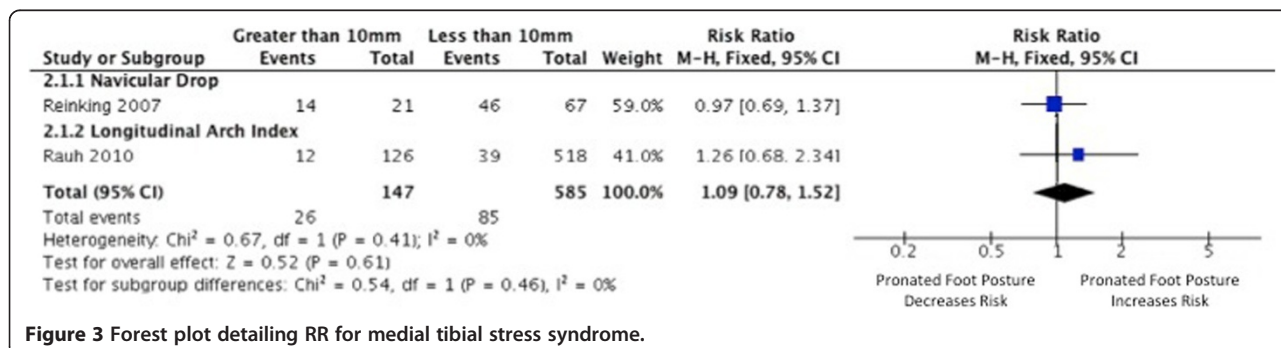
| Study or Subgroup | Greater than 10mm Events | Greater than 10mm Total | Less than 10mm Events | Less than 10mm Total | Weight | Risk Ratio M-H, Fixed, 95% CI |
|---|---|---|---|---|---|---|
| 2.1.1 Navicular Drop | | | | | | |
| Reinking 2007 | 14 | 21 | 46 | 67 | 59.0% | 0.97 [0.69, 1.37] |
| 2.1.2 Longitudinal Arch Index | | | | | | |
| Rauh 2010 | 12 | 126 | 39 | 518 | 41.0% | 1.26 [0.68, 2.34] |
| Total (95% CI) | | 147 | | 585 | 100.0% | 1.09 [0.78, 1.52] |
| Total events | 26 | | 85 | | | |

Heterogeneity: Chi² = 0.67, df = 1 (P = 0.41); I² = 0%
Test for overall effect: Z = 0.52 (P = 0.61)
Test for subgroup differences: Chi² = 0.54, df = 1 (P = 0.46), I² = 0%

Risk Ratio
M-H, Fixed, 95% CI

0.2 0.5 1 2 5

Pronated Foot Posture Decreases Risk
Pronated Foot Posture Increases Risk

**Figure 3 Forest plot detailing RR for medial tibial stress syndrome.**